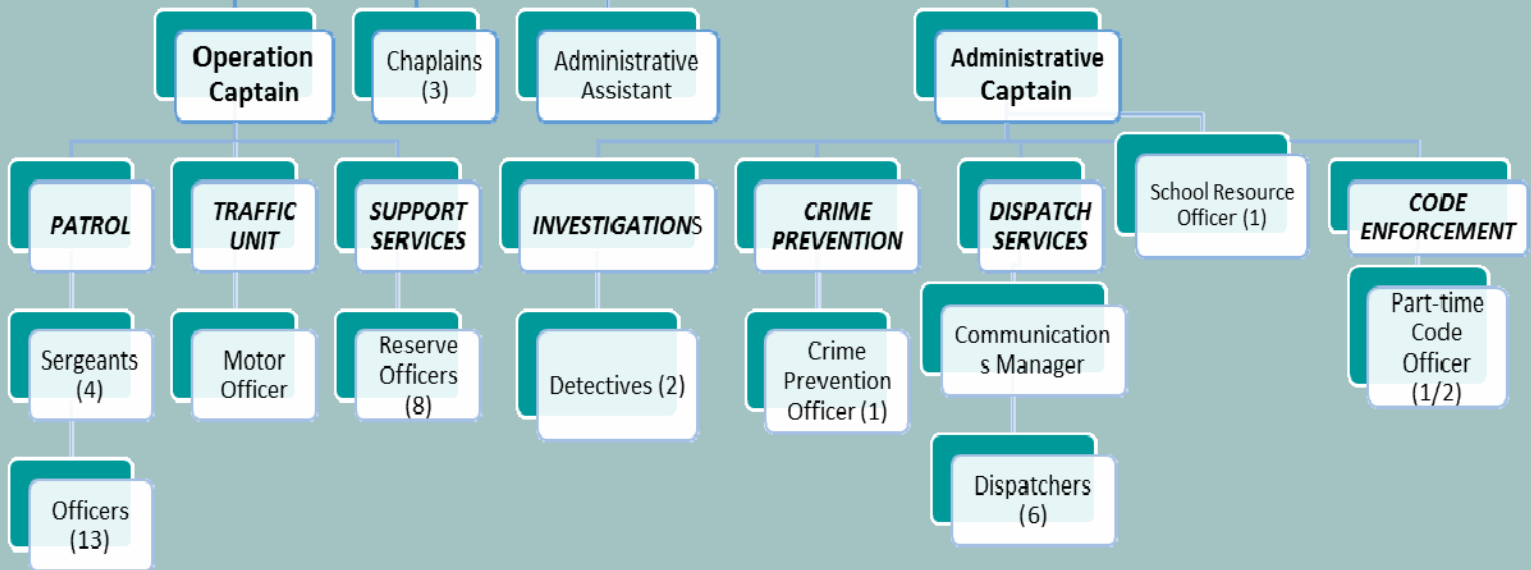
Operation Captain

Chaplains (3)

Administrative Assistant

Administrative Captain

PATROL

TRAFFIC UNIT

SUPPORT SERVICES

INVESTIGATIONS

CRIME PREVENTION

DISPATCH SERVICES

School Resource Officer (1)

CODE ENFORCEMENT

Sergeants (4)

Motor Officer

Reserve Officers (8)

Detectives (2)

Crime Prevention Officer (1)

Communications Manager

Part-time Code Officer (1/2)

Officers (13)

Dispatchers (6)